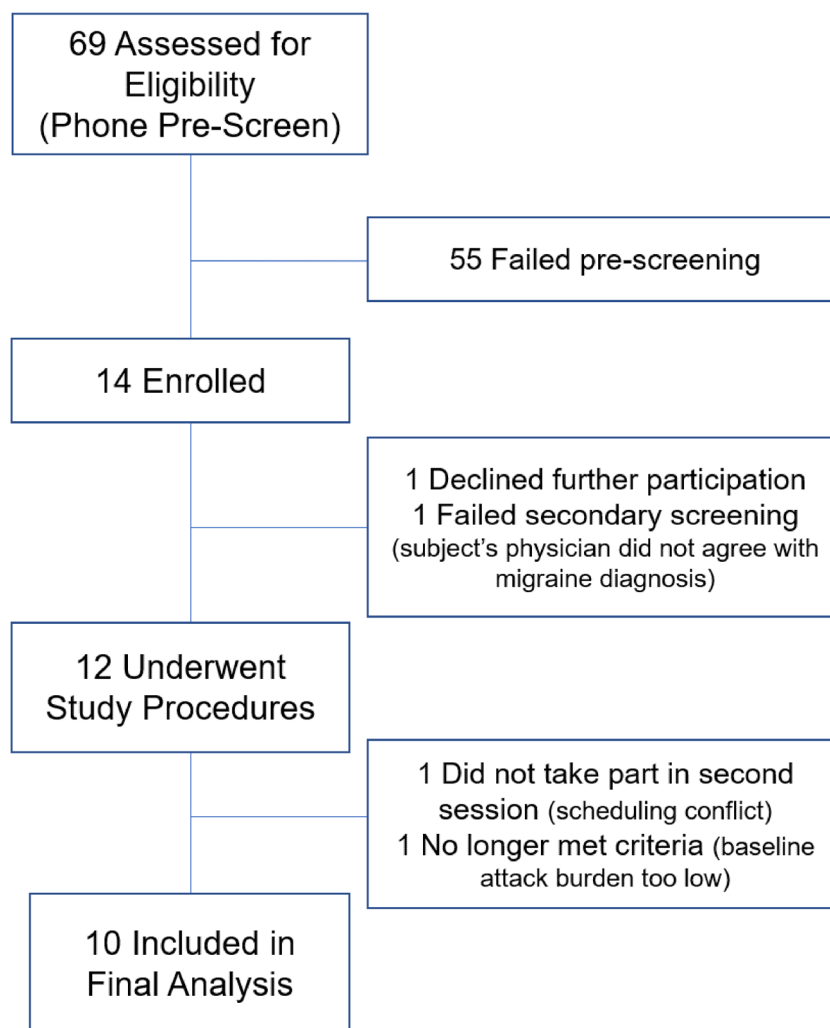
69 Assessed for Eligibility (Phone Pre-Screen)

55 Failed pre-screening

14 Enrolled

1 Declined further participation
1 Failed secondary screening (subject's physician did not agree with migraine diagnosis)

12 Underwent Study Procedures

1 Did not take part in second session (scheduling conflict)
1 No longer met criteria (baseline attack burden too low)

10 Included in Final Analysis